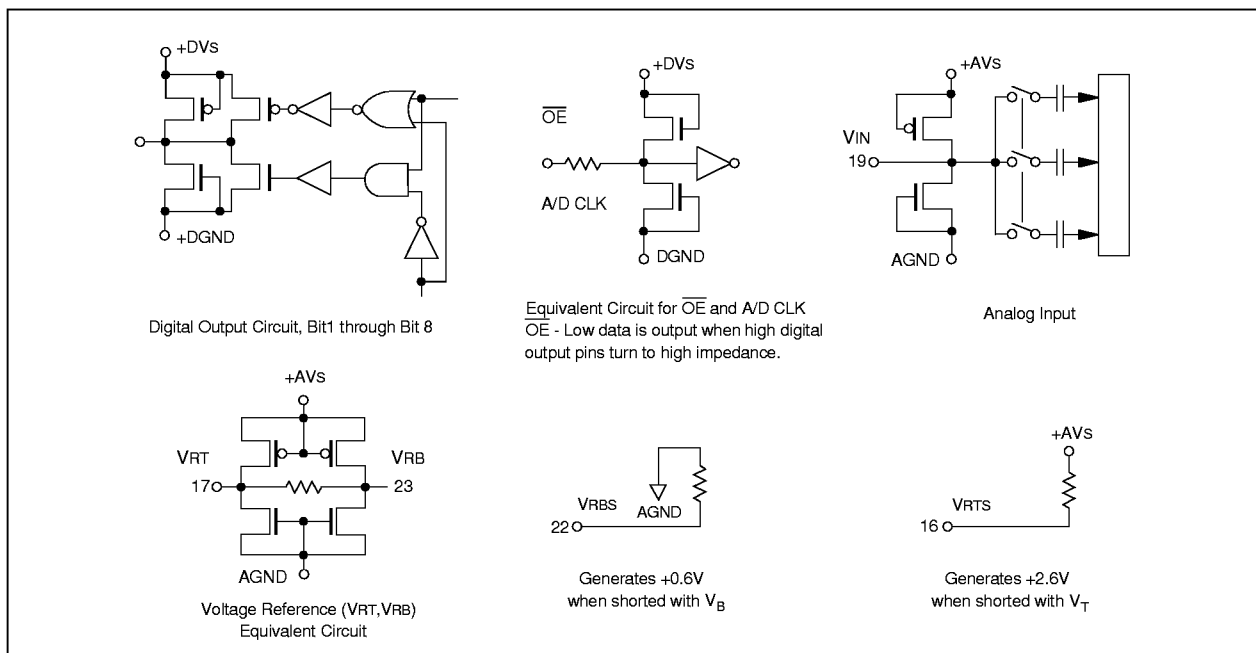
+DVS

+DGND

Digital Output Circuit, Bit1 through Bit 8

$\overline{OE}$

+DVS

A/D CLK

DGND

Equivalent Circuit for $\overline{OE}$ and A/D CLK
$\overline{OE}$ - Low data is output when high digital output pins turn to high impedance.

+AVS

VIN
19

AGND

Analog Input

+AVS

VRT
17

VRB
23

AGND

Voltage Reference (VRT,VRB) Equivalent Circuit

VRBS
22

AGND

Generates +0.6V when shorted with $V_B$

+AVS

VRTS
16

Generates +2.6V when shorted with $V_T$